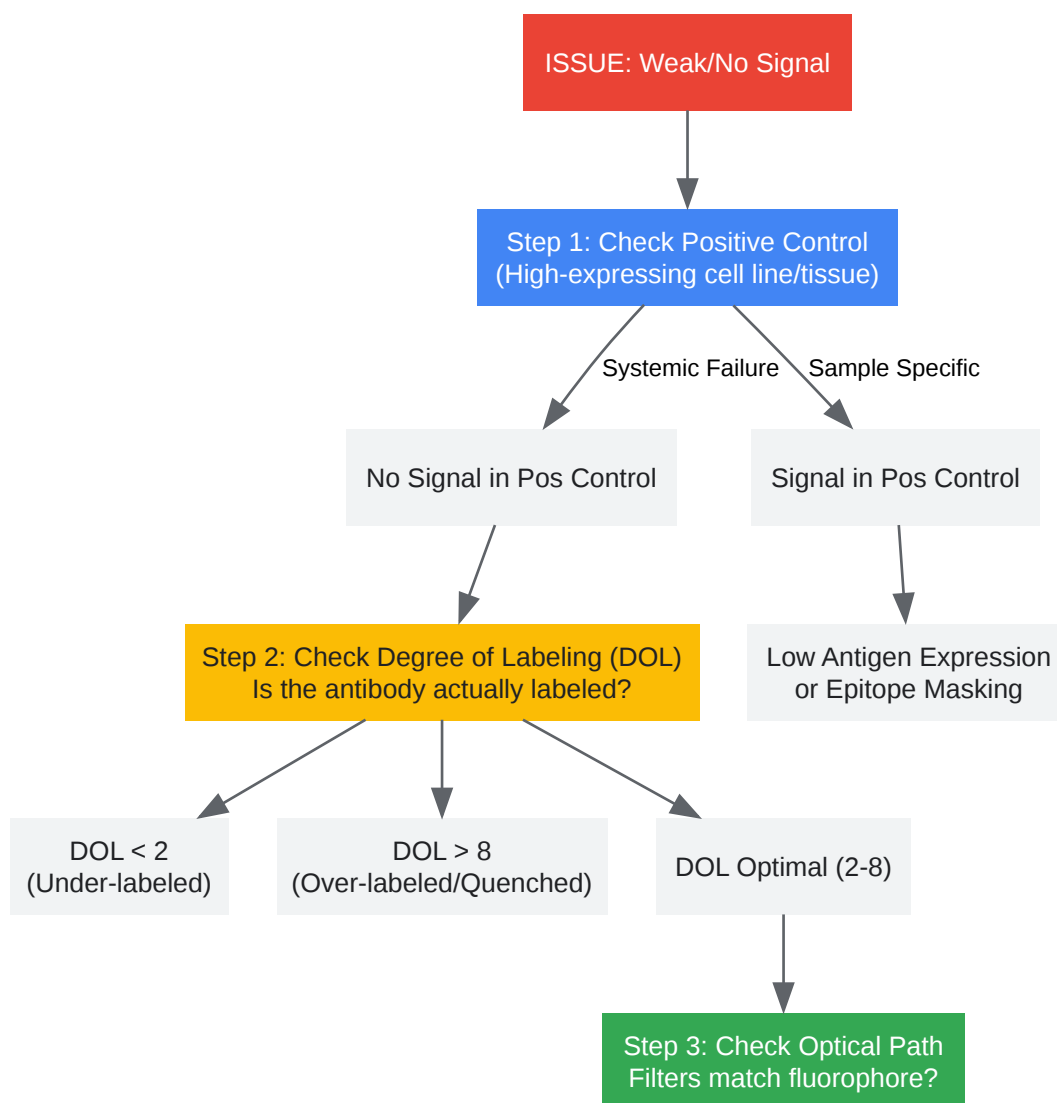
ISSUE: Weak/No Signal

Step 1: Check Positive Control
(High-expressing cell line/tissue)

Systemic Failure

Sample Specific

No Signal in Pos Control

Signal in Pos Control

Step 2: Check Degree of Labeling (DOL)
Is the antibody actually labeled?

Low Antigen Expression
or Epitope Masking

DOL < 2
(Under-labeled)

DOL > 8
(Over-labeled/Quenched)

DOL Optimal (2-8)

Step 3: Check Optical Path
Filters match fluorophore?